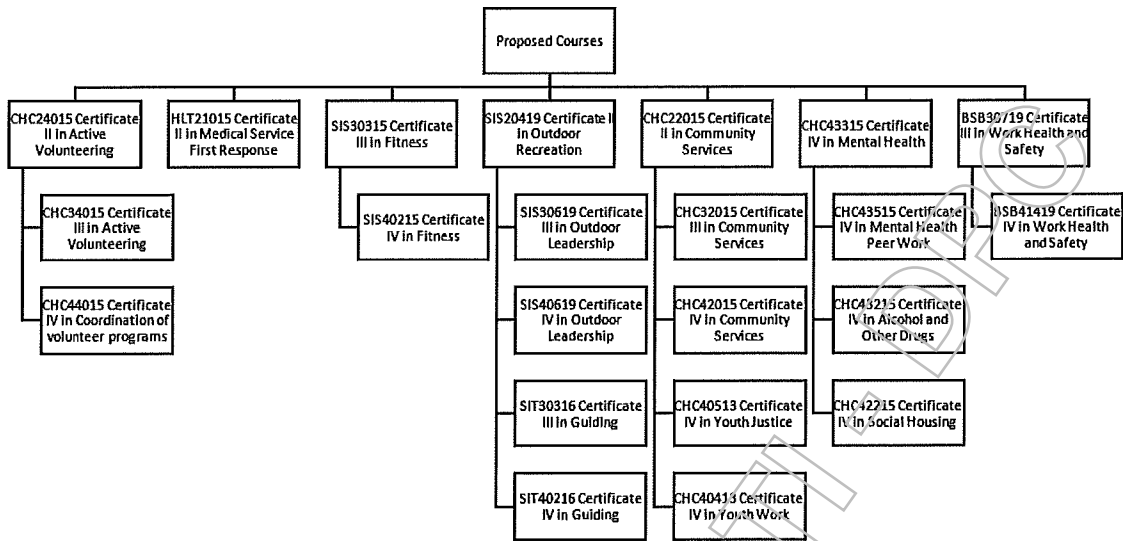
Proposed Courses

CHC24015 Certificate II in Active Volunteering

CHC34015 Certificate III in Active Volunteering

CHC44015 Certificate IV in Coordination of volunteer programs

HLT21015 Certificate II in Medical Service First Response

SIS30315 Certificate III in Fitness

SIS40215 Certificate IV in Fitness

SIS20419 Certificate II in Outdoor Recreation

SIS30619 Certificate III in Outdoor Leadership

SIS40619 Certificate IV in Outdoor Leadership

SIT30316 Certificate III in Guiding

SIT40216 Certificate IV in Guiding

CHC22015 Certificate II in Community Services

CHC32015 Certificate III in Community Services

CHC42015 Certificate IV in Community Services

CHC40513 Certificate IV in Youth Justice

CHC40413 Certificate IV in Youth Work

CHC43315 Certificate IV in Mental Health

CHC43515 Certificate IV in Mental Health Peer Work

CHC43215 Certificate IV in Alcohol and Other Drugs

CHC42215 Certificate IV in Social Housing

BSB30719 Certificate III in Work Health and Safety

BSB41419 Certificate IV in Work Health and Safety